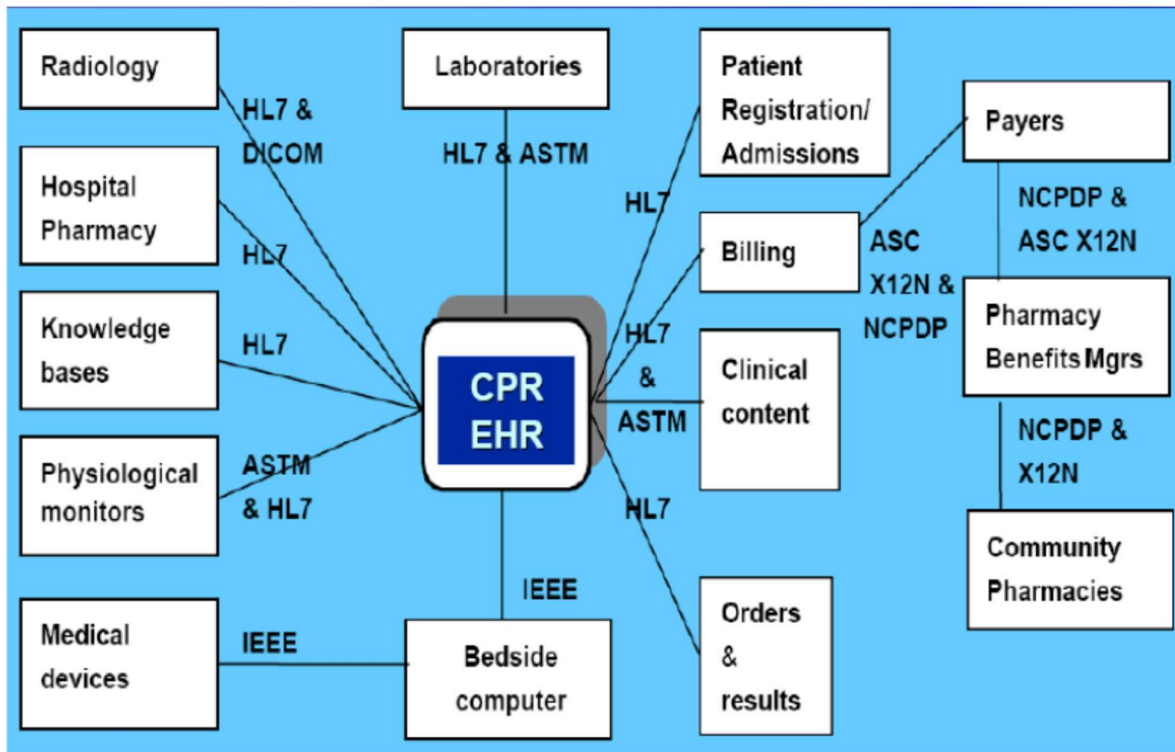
Radiology

HL7 & DICOM

Laboratories

HL7 & ASTM

Patient Registration/ Admissions

Payers

Hospital Pharmacy

HL7

HL7

Billing

ASC X12N & NCPDP

NCPDP & ASC X12N

Knowledge bases

HL7

CPR EHR

HL7 & ASTM

Clinical content

Pharmacy Benefits Mgrs

NCPDP & X12N

Physiological monitors

ASTM & HL7

HL7

Community Pharmacies

IEEE

Medical devices

IEEE

Bedside computer

Orders & results